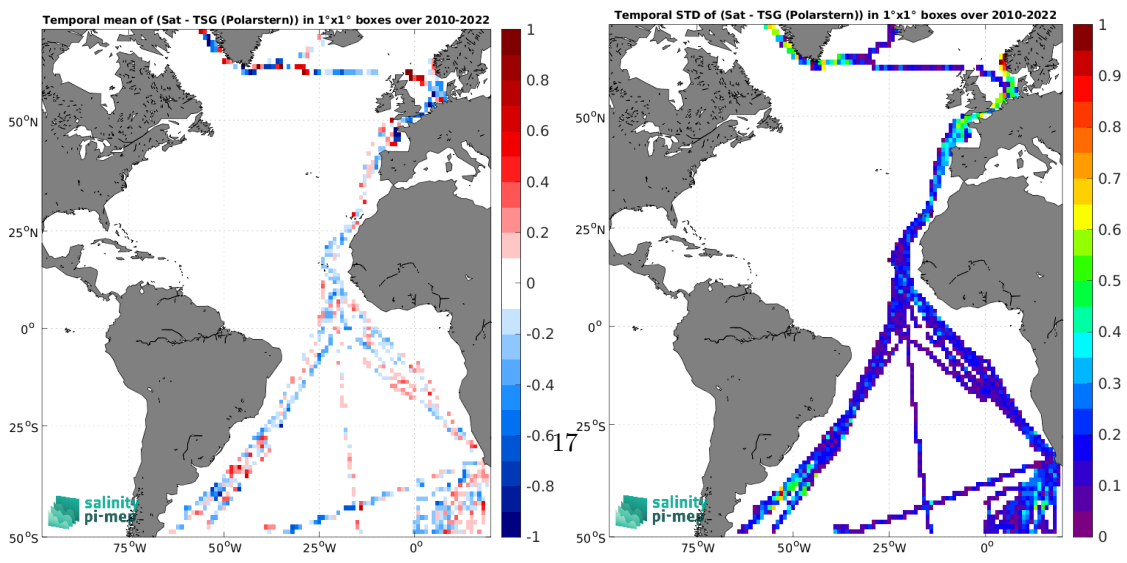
Temporal mean of (Sat - TSG (Polarstern)) in 1°x1° boxes over 2010-2022

1
0.8
0.6
0.4
0.2
0
-0.2
-0.4
-0.6
-0.8
-1

50°N
25°N
0°
25°S
50°S
75°W
50°W
25°W
0°

salinity pi-mep

17

Temporal STD of (Sat - TSG (Polarstern)) in 1°x1° boxes over 2010-2022

1
0.9
0.8
0.7
0.6
0.5
0.4
0.3
0.2
0.1
0

50°N
25°N
0°
25°S
50°S
75°W
50°W
25°W
0°

salinity pi-mep